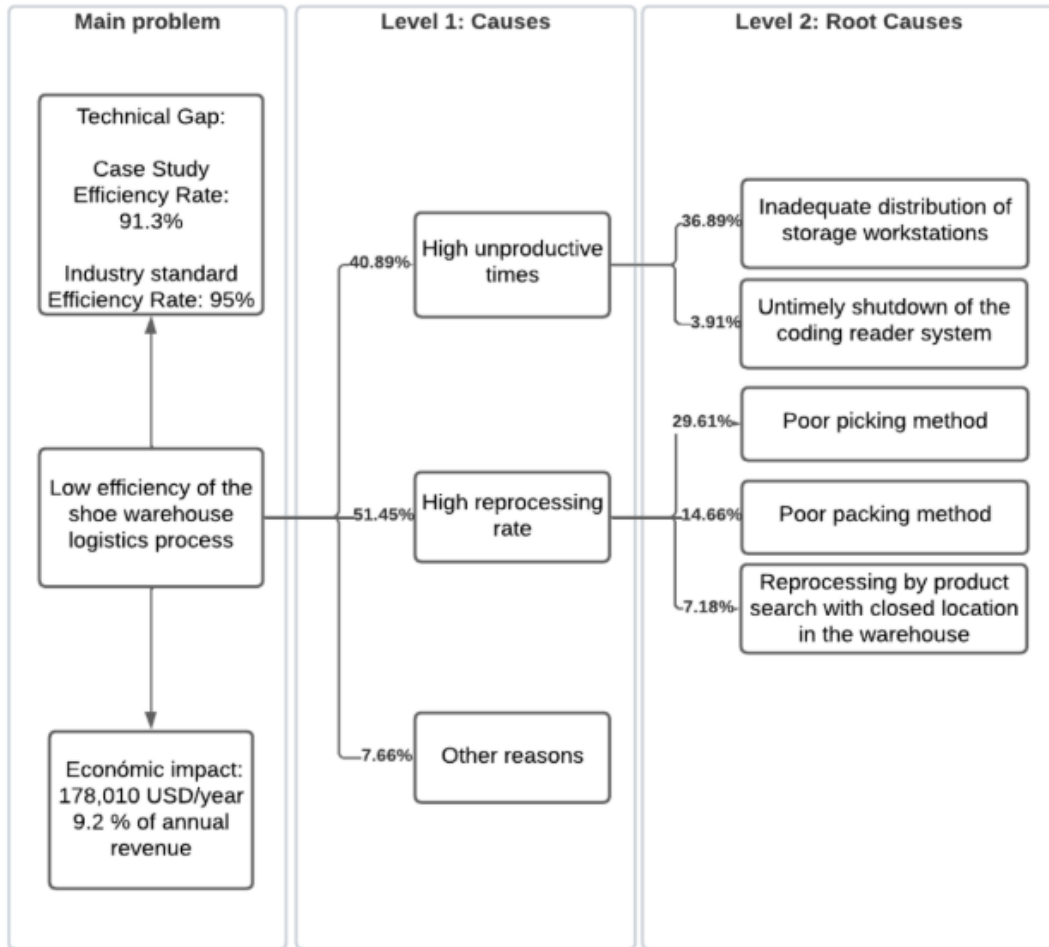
Main problem

Level 1: Causes

Level 2: Root Causes

Technical Gap:

Case Study Efficiency Rate: 91.3%

Industry standard Efficiency Rate: 95%

Low efficiency of the shoe warehouse logistics process

Económic impact: 178,010 USD/year 9.2 % of annual revenue

40.89%

High unproductive times

51.45%

High reprocessing rate

7.66%

Other reasons

36.89%

Inadequate distribution of storage workstations

3.91%

Untimely shutdown of the coding reader system

29.61%

Poor picking method

14.66%

Poor packing method

7.18%

Reprocessing by product search with closed location in the warehouse